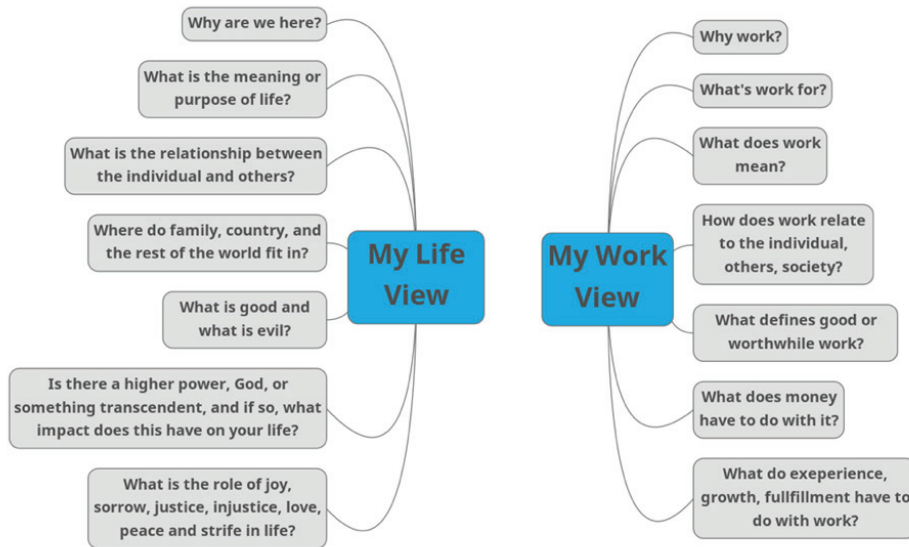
Why are we here?

What is the meaning or purpose of life?

What is the relationship between the individual and others?

Where do family, country, and the rest of the world fit in?

What is good and what is evil?

Is there a higher power, God, or something transcendent, and if so, what impact does this have on your life?

What is the role of joy, sorrow, justice, injustice, love, peace and strife in life?

My Life View

My Work View

Why work?

What's work for?

What does work mean?

How does work relate to the individual, others, society?

What defines good or worthwhile work?

What does money have to do with it?

What do exeperience, growth, fullfillment have to do with work?